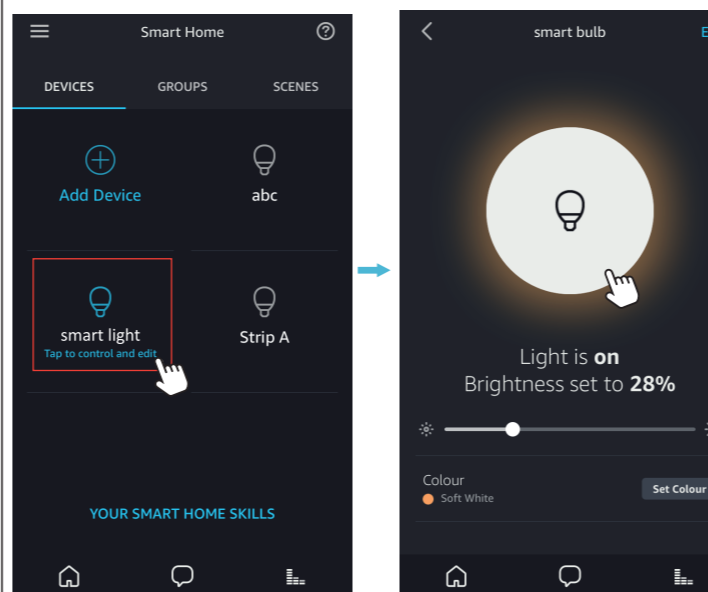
Smart Home

DEVICES GROUPS SCENES

Add Device

abc

smart light
Tap to control and edit

Strip A

YOUR SMART HOME SKILLS

smart bulb

E

Light is **on**
Brightness set to **28%**

Colour
Soft White

Set Colour